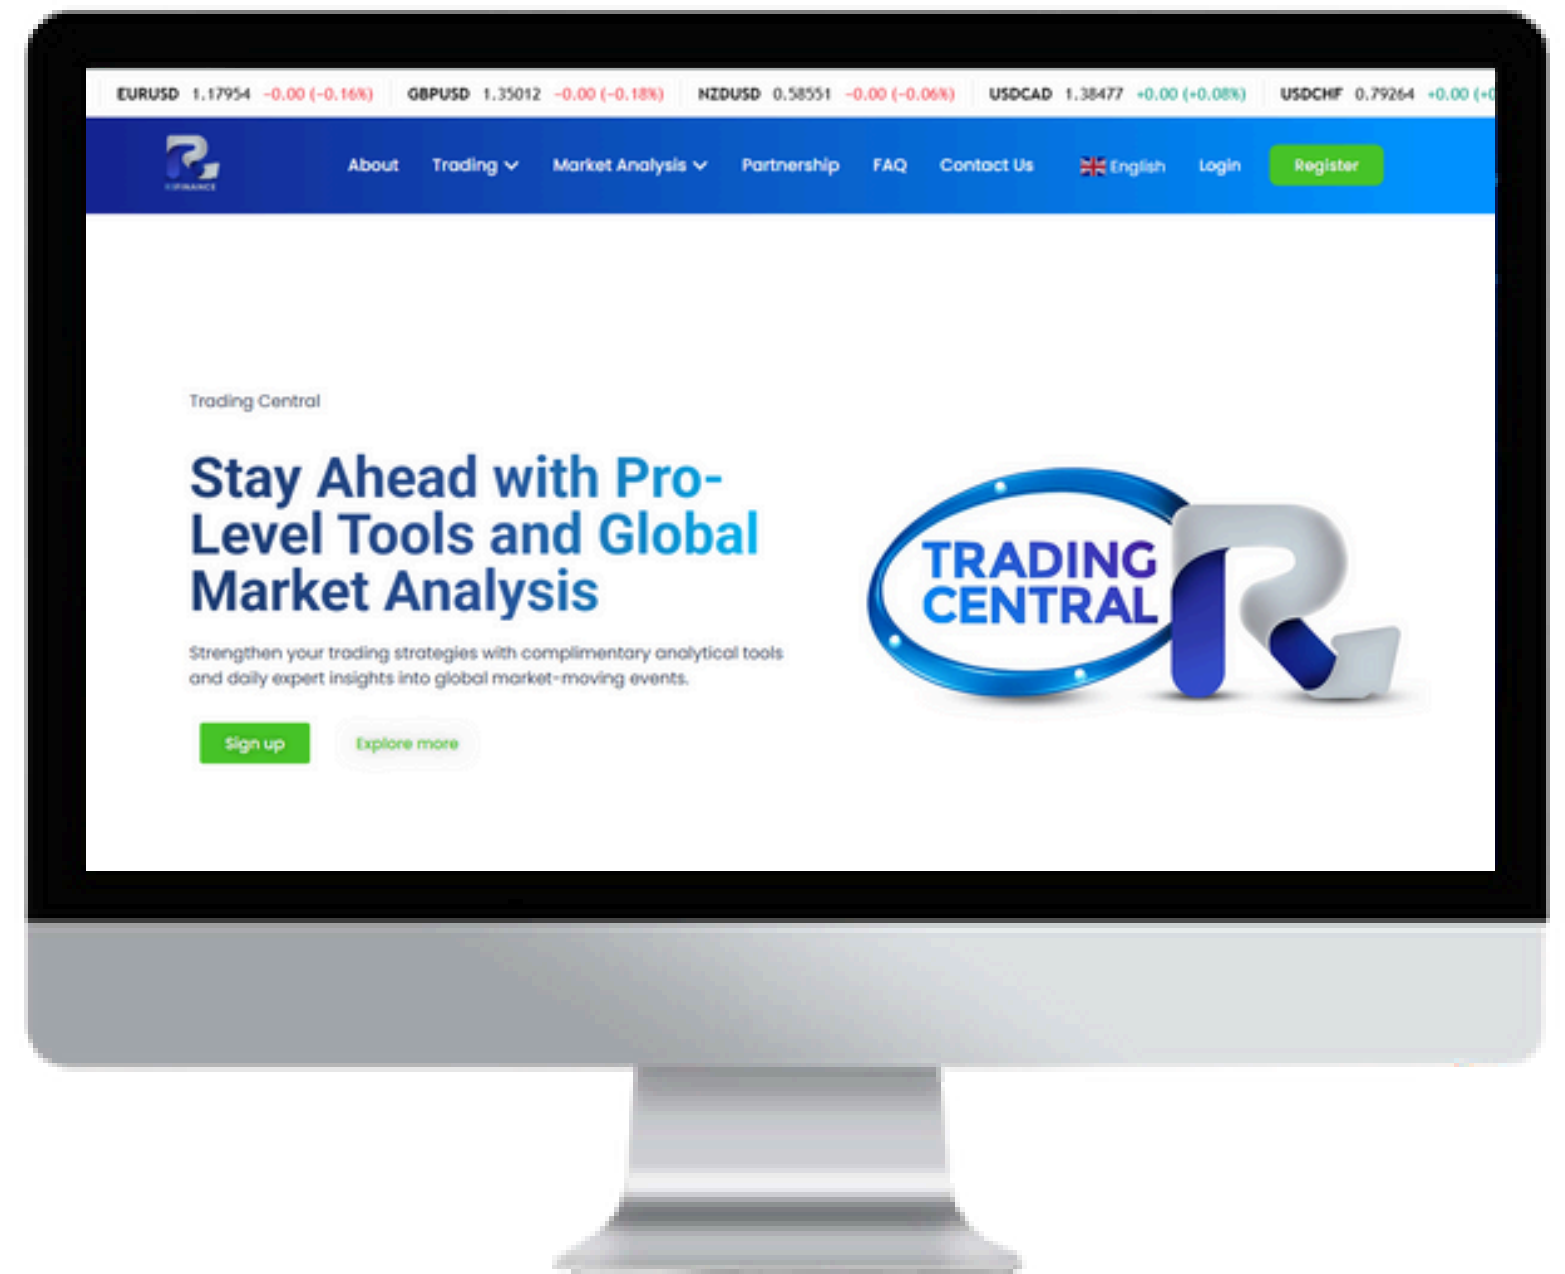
EURUSD 1.17954 -0.00 (-0.16%) GBPUSD 1.35012 -0.00 (-0.18%) NZDUSD 0.58551 -0.00 (-0.06%) USDCAD 1.38477 +0.00 (+0.08%) USDCHF 0.79264 +0.00 (+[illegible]

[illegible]

About Trading Market Analysis Partnership FAQ Contact Us English Login Register

Trading Central

Stay Ahead with Pro-Level Tools and Global Market Analysis

Strengthen your trading strategies with complimentary analytical tools and daily expert insights into global market-moving events.

Sign up Explore more

TRADING CENTRAL